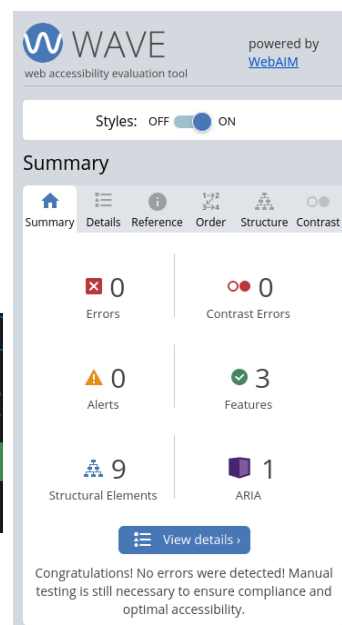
WAVE
web accessibility evaluation tool

powered by
WebAIM

Styles: OFF ON

Summary

Summary Details Reference Order Structure Contrast

0
Errors

0
Contrast Errors

0
Alerts

3
Features

9
Structural Elements

1
ARIA

View details ›

Congratulations! No errors were detected! Manual testing is still necessary to ensure compliance and optimal accessibility.